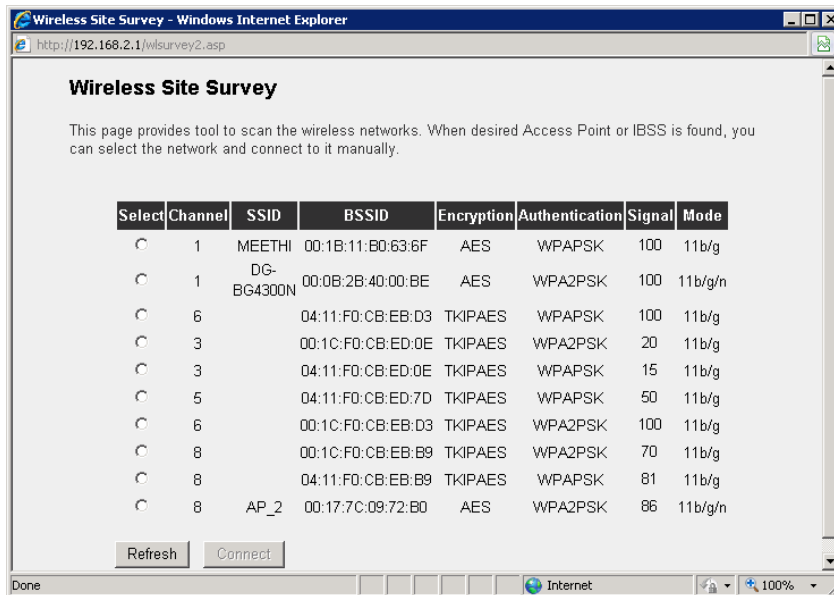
Wireless Site Survey - Windows Internet Explorer

http://192.168.2.1/wlsurvey2.asp

Wireless Site Survey

This page provides tool to scan the wireless networks. When desired Access Point or IBSS is found, you can select the network and connect to it manually.

| Select | Channel | SSID | BSSID | Encryption | Authentication | Signal | Mode |
|---|---|---|---|---|---|---|---|
| | 1 | MEETHI | 00:1B:11:B0:63:6F | AES | WPAPSK | 100 | 11b/g |
| | 1 | DG-BG4300N | 00:0B:2B:40:00:BE | AES | WPA2PSK | 100 | 11b/g/n |
| | 6 | | 04:11:F0:CB:EB:D3 | TKIPAES | WPAPSK | 100 | 11b/g |
| | 3 | | 00:1C:F0:CB:ED:0E | TKIPAES | WPA2PSK | 20 | 11b/g |
| | 3 | | 04:11:F0:CB:ED:0E | TKIPAES | WPAPSK | 15 | 11b/g |
| | 5 | | 04:11:F0:CB:ED:7D | TKIPAES | WPAPSK | 50 | 11b/g |
| | 6 | | 00:1C:F0:CB:EB:D3 | TKIPAES | WPA2PSK | 100 | 11b/g |
| | 8 | | 00:1C:F0:CB:EB:B9 | TKIPAES | WPA2PSK | 70 | 11b/g |
| | 8 | | 04:11:F0:CB:EB:B9 | TKIPAES | WPAPSK | 81 | 11b/g |
| | 8 | AP_2 | 00:17:7C:09:72:B0 | AES | WPA2PSK | 86 | 11b/g/n |

Refresh Connect

Done Internet 100%